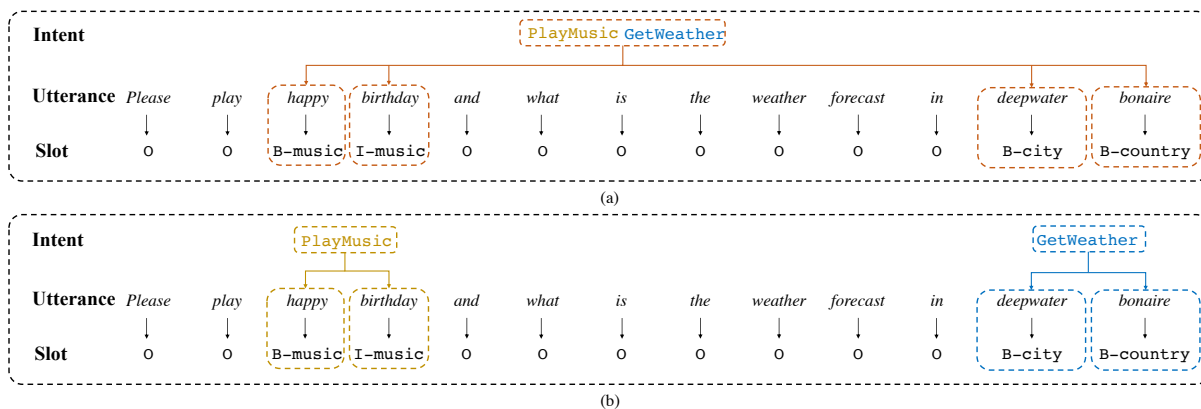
Intent

PlayMusic GetWeather

Utterance *Please* *play* *happy* *birthday* *and* *what* *is* *the* *weather* *forecast* *in* *deepwater* *bonaire*

Slot O O B-music I-music O O O O O O O B-city B-country

(a)

Intent

PlayMusic

GetWeather

Utterance *Please* *play* *happy* *birthday* *and* *what* *is* *the* *weather* *forecast* *in* *deepwater* *bonaire*

Slot O O B-music I-music O O O O O O O B-city B-country

(b)